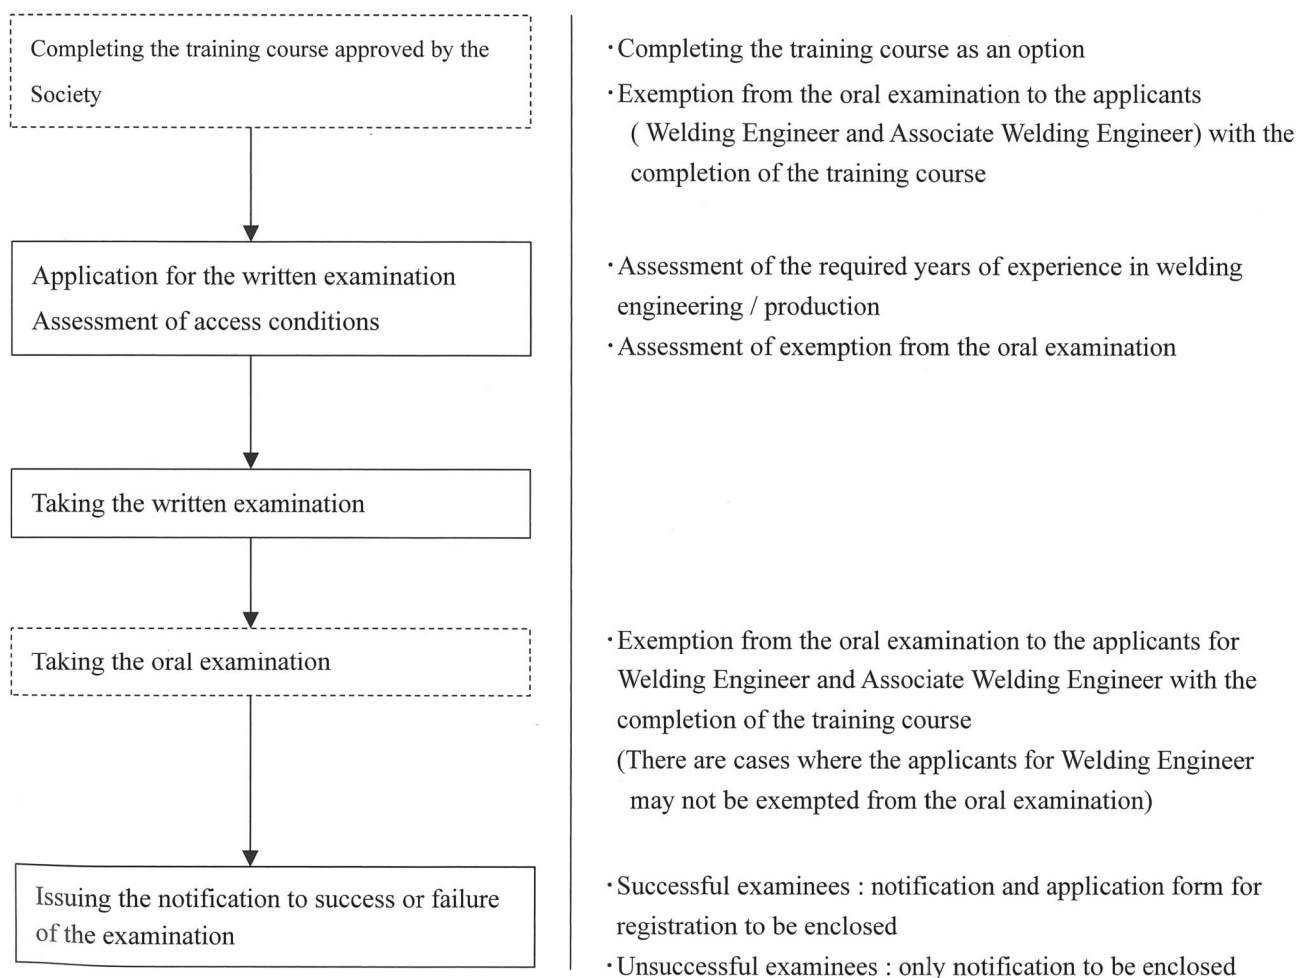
Completing the training course approved by the Society

·Completing the training course as an option
·Exemption from the oral examination to the applicants ( Welding Engineer and Associate Welding Engineer) with the completion of the training course

Application for the written examination
Assessment of access conditions

·Assessment of the required years of experience in welding engineering / production
·Assessment of exemption from the oral examination

Taking the written examination

Taking the oral examination

·Exemption from the oral examination to the applicants for Welding Engineer and Associate Welding Engineer with the completion of the training course
(There are cases where the applicants for Welding Engineer may not be exempted from the oral examination)

Issuing the notification to success or failure of the examination

·Successful examinees : notification and application form for registration to be enclosed
·Unsuccessful examinees : only notification to be enclosed